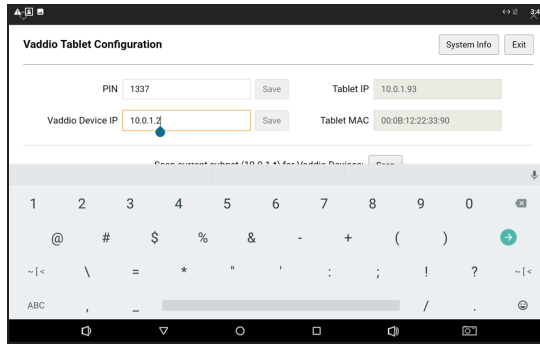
Vaddio Tablet Configuration

System Info

Exit

PIN 1337 Save

Tablet IP 10.0.1.93

Vaddio Device IP 10.0.1.2 Save

Tablet MAC 00:0B:12:22:33:90

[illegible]

1 2 3 4 5 6 7 8 9 0

@ # $ % & - + ( )

~[< \ = * " ' : ; ! ? ~[<

ABC , _ / .